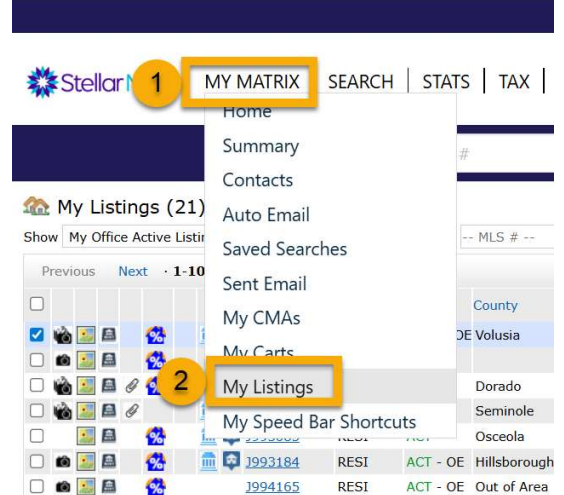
Stellar

1

MY MATRIX | SEARCH | STATS | TAX |

Home
Summary
Contacts
Auto Email
Saved Searches
Sent Email
My CMAs
My Carts
My Listings
My Speed Bar Shortcuts

2

#

My Listings (21)

Show My Office Active Listi

-- MLS # --

Previous Next · 1-10

County

OE Volusia

Dorado

Seminole

J993083 RESI ACT Osceola

J993184 RESI ACT - OE Hillsborough

J994165 RESI ACT - OE Out of Area